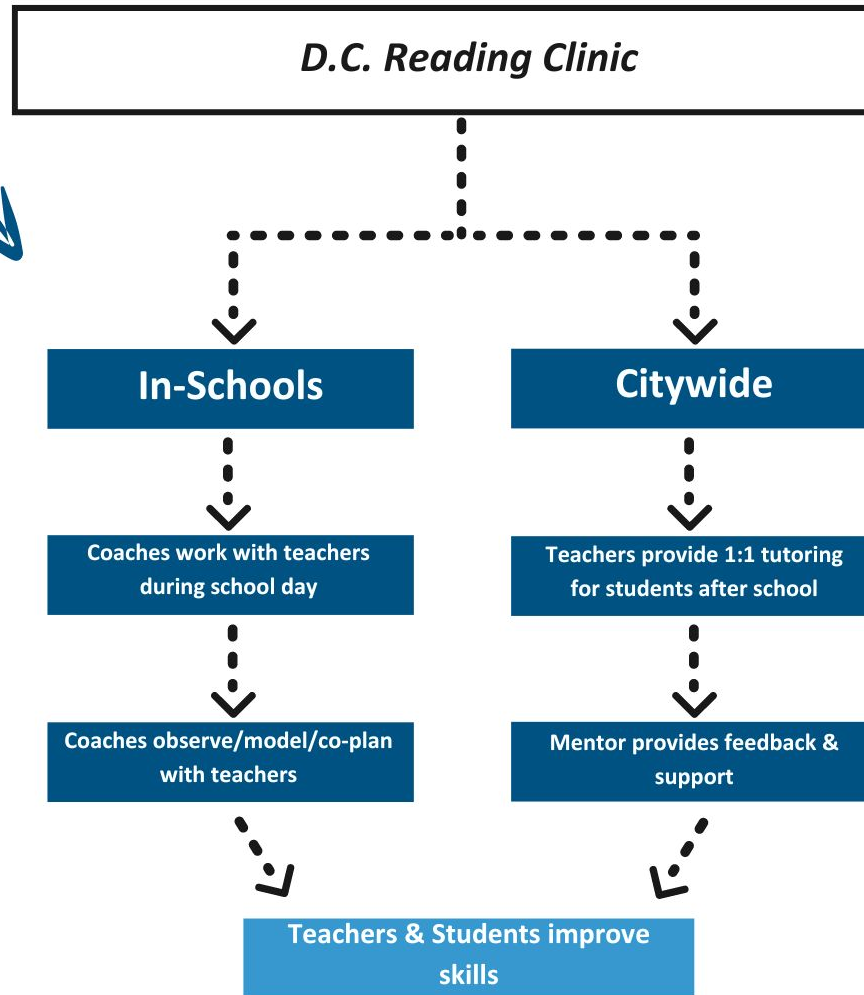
D.C. Reading Clinic

In-Schools

Citywide

Coaches work with teachers during school day

Teachers provide 1:1 tutoring for students after school

Coaches observe/model/co-plan with teachers

Mentor provides feedback & support

Teachers & Students improve skills